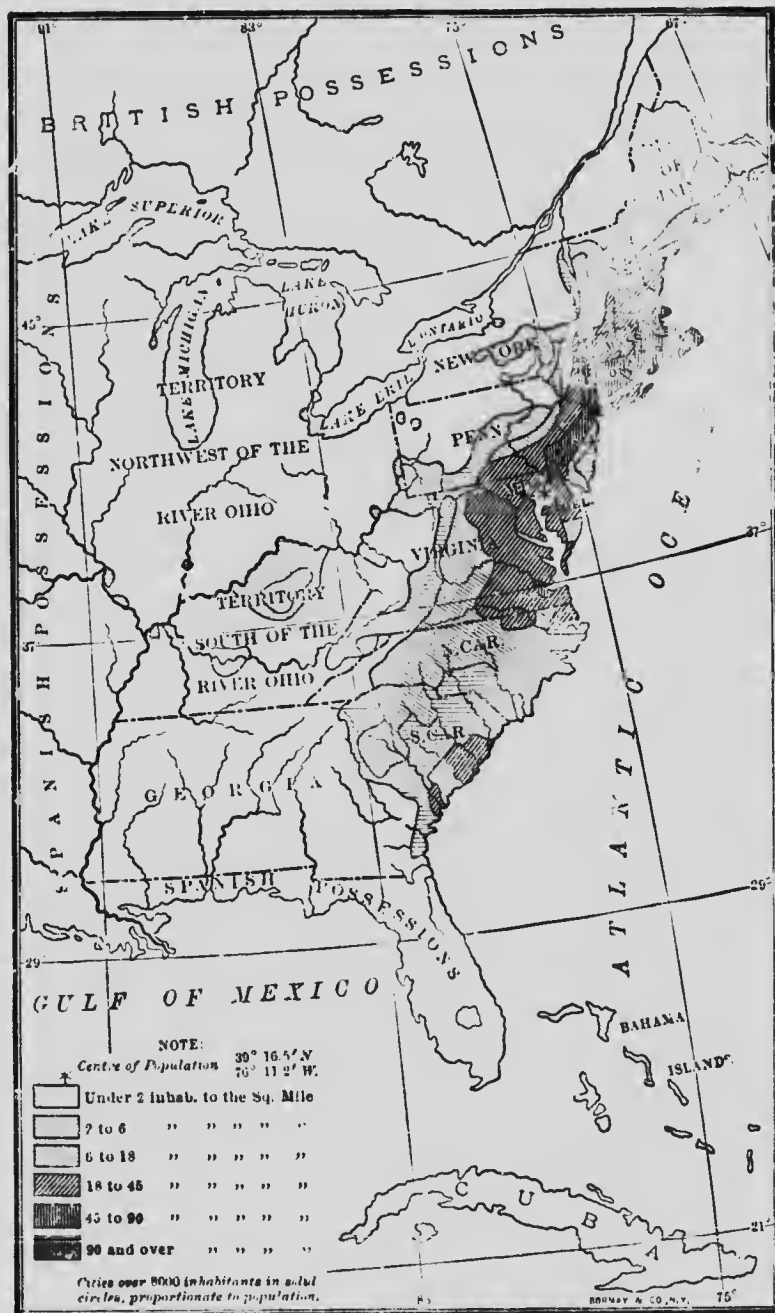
91° 83° 75° 67°

BRITISH POSSESSIONS

LAKE SUPERIOR

LAKE MICHIGAN

LAKE HURON

ONTARIO

NEW YORK

LAKE ERIE

PENN

45°

SPANISH POSSESSIONS

TERRITORY NORTHWEST OF THE RIVER OHIO

VIRGINIA

37°

TERRITORY SOUTH OF THE RIVER OHIO

N.CAR.

S.CAR.

GEORGIA

SPANISH POSSESSIONS

ATLANTIC OCE

29°

GULF OF MEXICO

BAHAMA ISLANDS

CUBA

21°

NOTE:
Centre of Population $39°$ 16.5′ N. $76°$ 11.2′ W.

Under 2 inhab. to the Sq. Mile
2 to 6 " " " " "
6 to 18 " " " " "
18 to 45 " " " " "
45 to 90 " " " " "
90 and over " " " " "

Cities over 8000 inhabitants in solid circles, proportionate to population.

83 75°

BORMAY & CO.,N.Y.